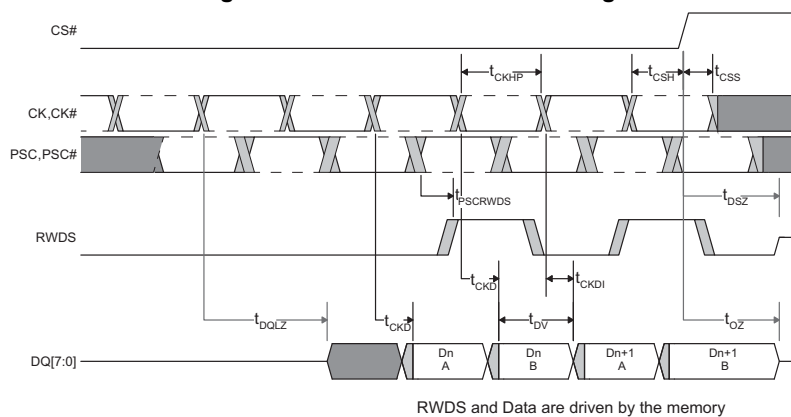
CS#

$t_{CKHP}$

$t_{CSH}$

$t_{CSS}$

CK,CK#

PSC,PSC#

$t_{PSCRWDS}$

$t_{DSZ}$

RWDS

$t_{CKD}$

$t_{CKDI}$

$t_{DQLZ}$

$t_{CKD}$

$t_{DV}$

$t_{OZ}$

DQ[7:0]

Dn A

Dn B

Dn+1 A

Dn+1 B

RWDS and Data are driven by the memory